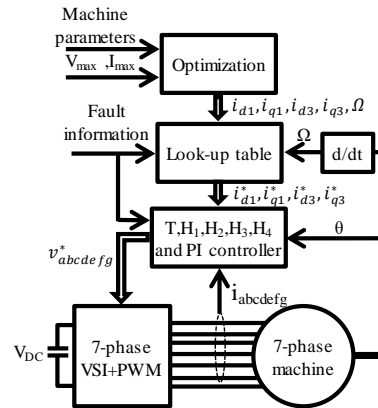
Machine parameters

$V_{max}$ ,$I_{max}$

Optimization

$i_{d1}, i_{q1}, i_{d3}, i_{q3}, \Omega$

Fault information

Look-up table

$\Omega$

d/dt

$i^*_{d1}, i^*_{q1}, i^*_{d3}, i^*_{q3}$

$v^*_{abcdefg}$

T,$H_1$,$H_2$,$H_3$,$H_4$ and PI controller

θ

$i_{abcdefg}$

$V_{DC}$

7-phase VSI+PWM

7-phase machine